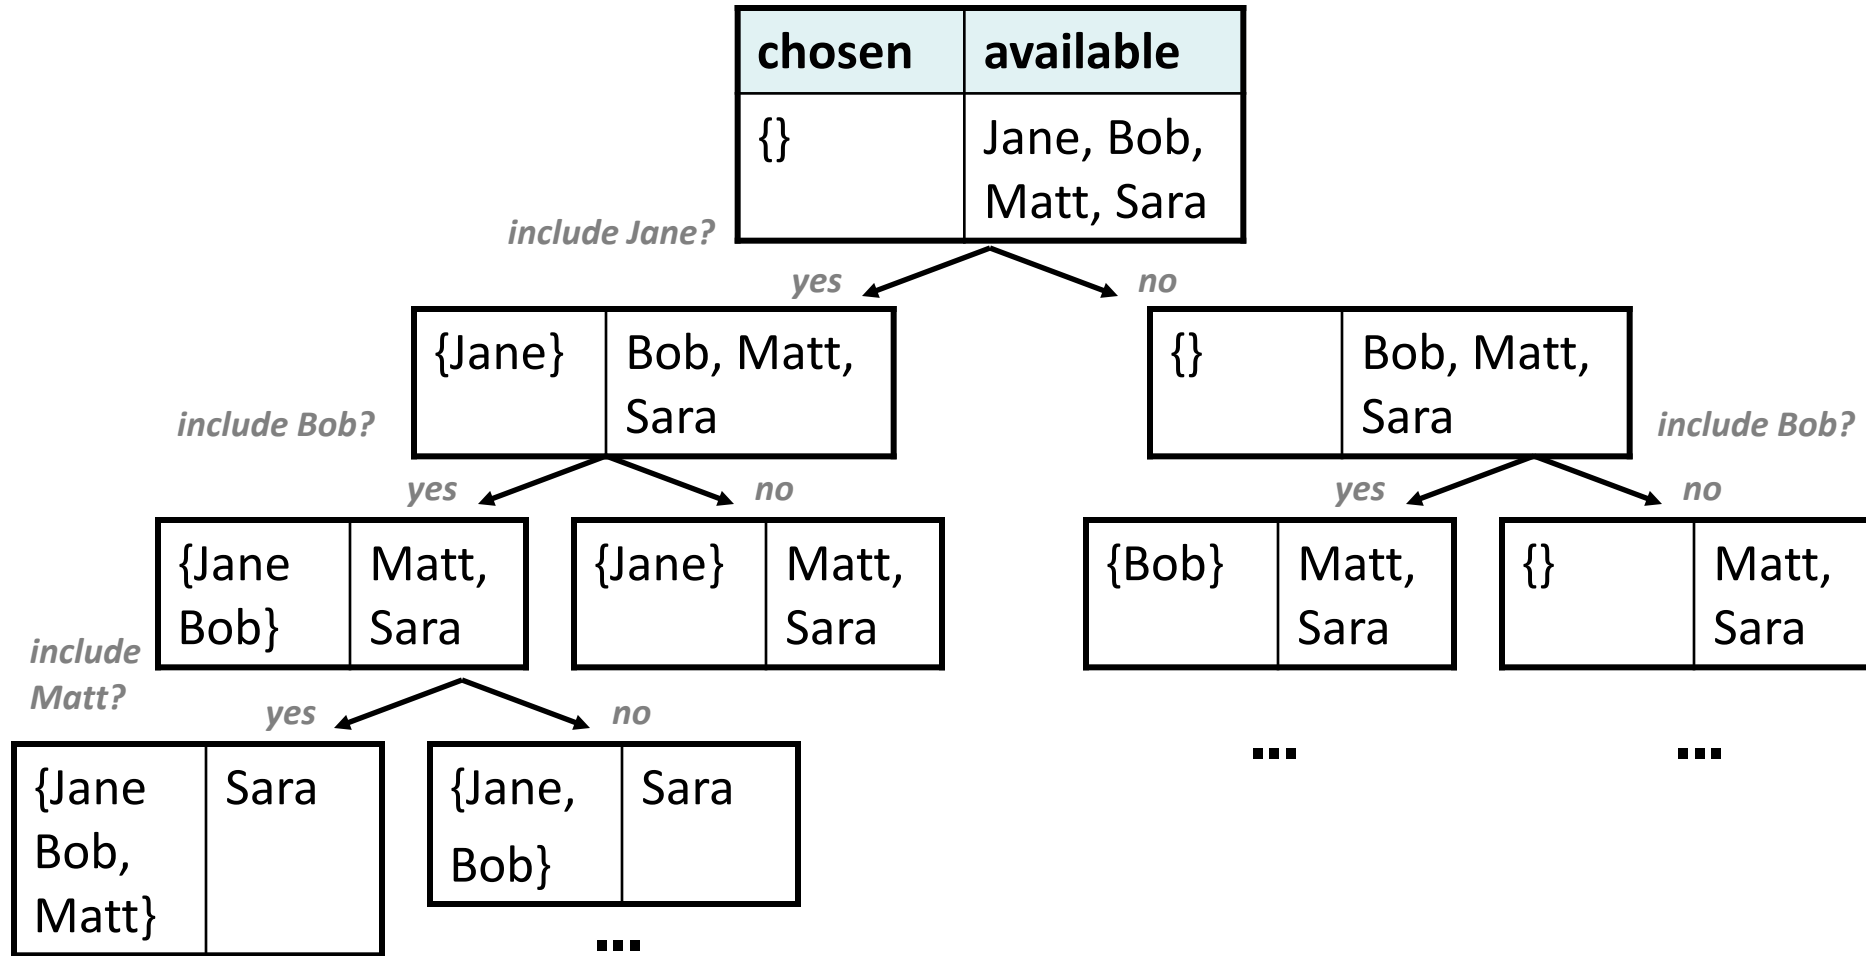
| chosen | available |
|---|---|
| {} | Jane, Bob, Matt, Sara |

include Jane?

yes

no

| {Jane} | Bob, Matt, Sara |
|---|---|

| {} | Bob, Matt, Sara |
|---|---|

include Bob?

include Bob?

yes

no

yes

no

| {Jane Bob} | Matt, Sara |
|---|---|

| {Jane} | Matt, Sara |
|---|---|

| {Bob} | Matt, Sara |
|---|---|

| {} | Matt, Sara |
|---|---|

include Matt?

yes

no

| {Jane Bob, Matt} | Sara |
|---|---|

| {Jane, Bob} | Sara |
|---|---|

...

...

...